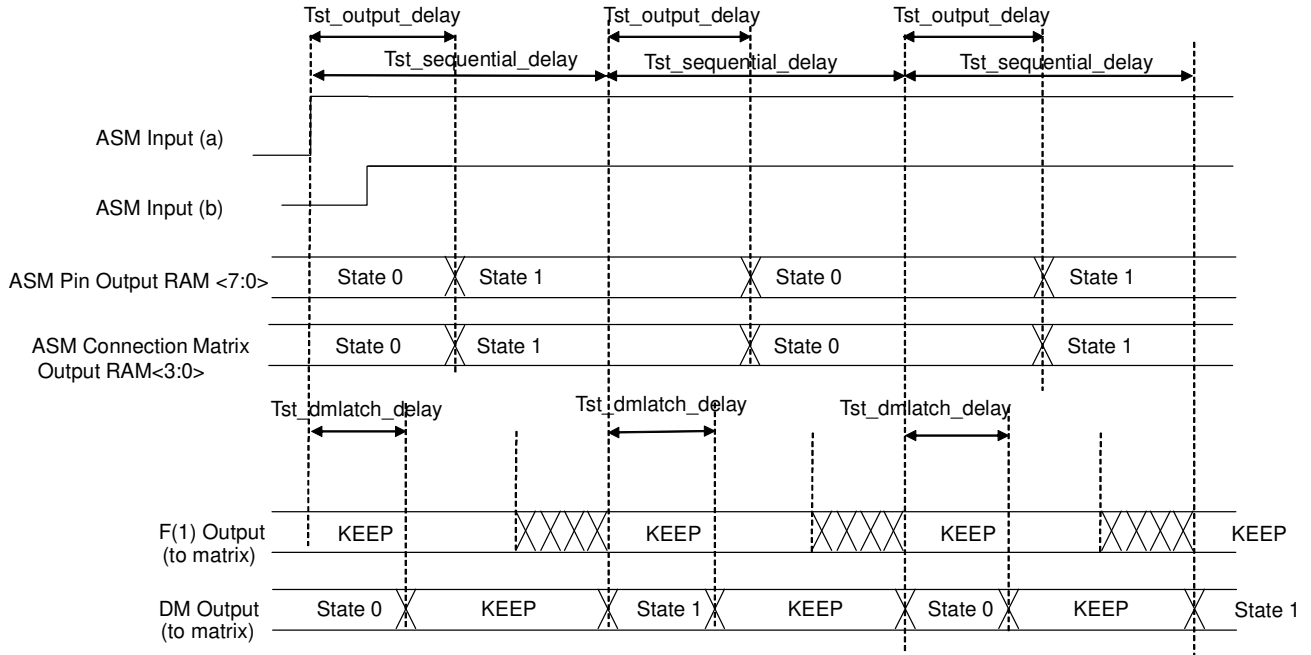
Tst_output_delay
Tst_output_delay
Tst_output_delay
Tst_sequential_delay
Tst_sequential_delay
Tst_sequential_delay

ASM Input (a)

ASM Input (b)

ASM Pin Output RAM <7:0>
State 0
State 1
State 0
State 1

ASM Connection Matrix Output RAM<3:0>
State 0
State 1
State 0
State 1

Tst_dmlatch_delay
Tst_dmlatch_delay
Tst_dmlatch_delay

F(1) Output (to matrix)
KEEP
KEEP
KEEP
KEEP

DM Output (to matrix)
State 0
KEEP
State 1
KEEP
State 0
KEEP
State 1